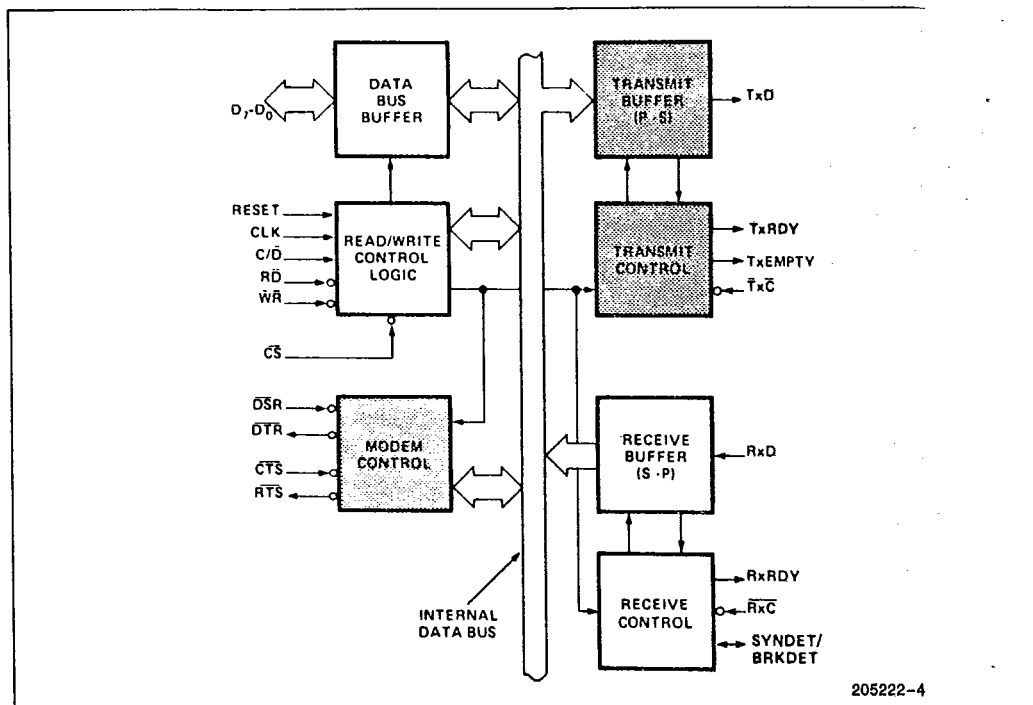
DATA BUS BUFFER

$D_7$-$D_0$

TRANSMIT BUFFER (P-S)

TxD

RESET

CLK

$C/\overline{D}$

$\overline{RD}$

$\overline{WR}$

READ/WRITE CONTROL LOGIC

$\overline{CS}$

TRANSMIT CONTROL

TxRDY

TxEMPTY

$\overline{TxC}$

$\overline{DSR}$

$\overline{DTR}$

$\overline{CTS}$

$\overline{RTS}$

MODEM CONTROL

RECEIVE BUFFER (S-P)

RxD

RECEIVE CONTROL

RxRDY

$\overline{RxC}$

SYNDET/ BRKDET

INTERNAL DATA BUS

205222-4